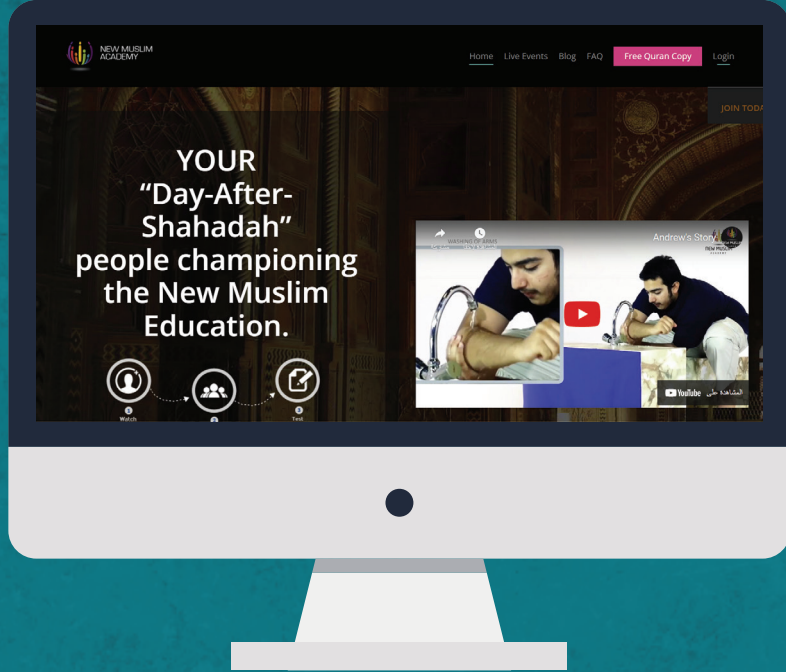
NEW MUSLIM ACADEMY

Home Live Events Blog FAQ Free Quran Copy Login

JOIN TODA

YOUR "Day-After-Shahadah" people championing the New Muslim Education.

1 Watch
2
3 Test

WASHING OF ARMS

Andrew's Story

NEW MUSLIM ACADEMY

المشاهدة على YouTube